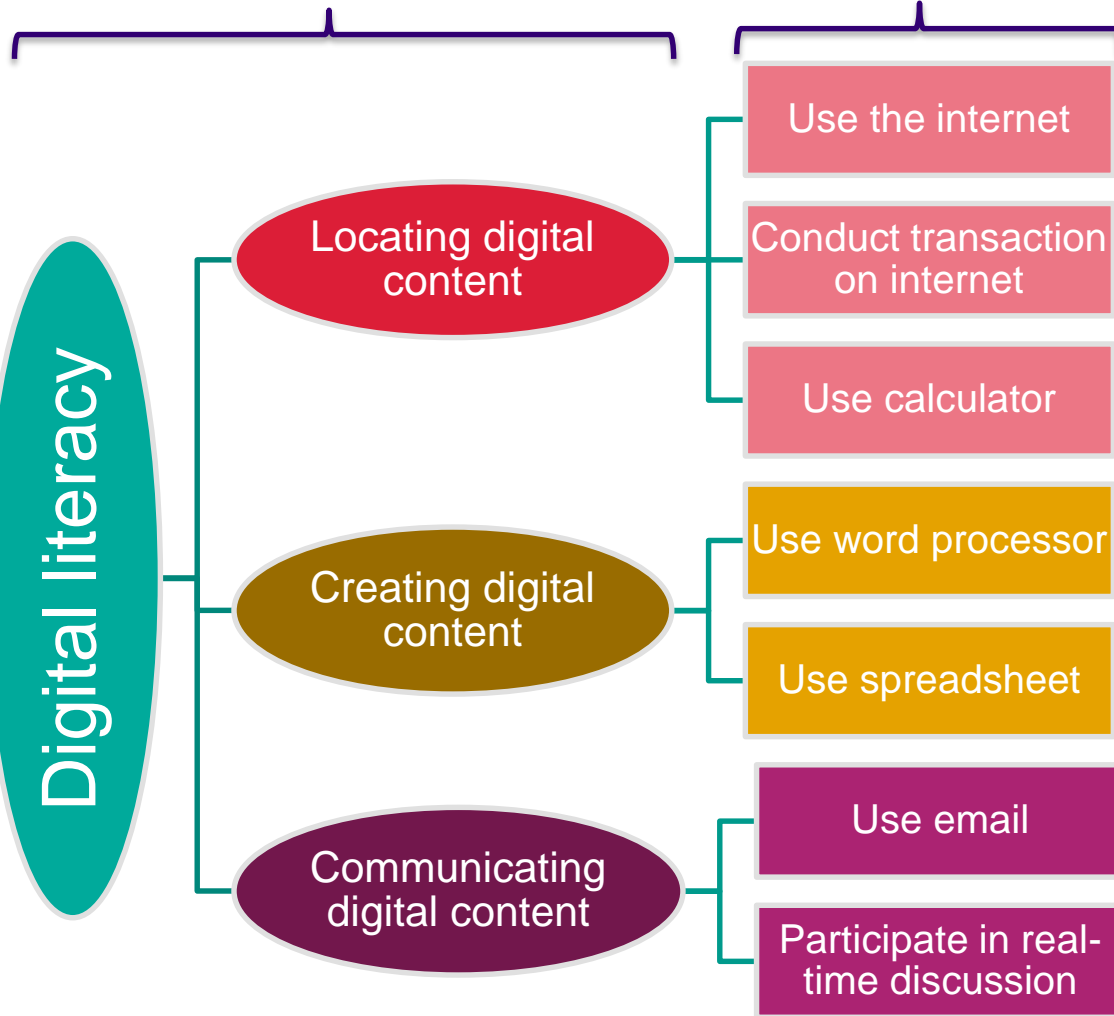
Digital literacy

Locating digital content

Use the internet

Conduct transaction on internet

Use calculator

Creating digital content

Use word processor

Use spreadsheet

Communicating digital content

Use email

Participate in real-time discussion